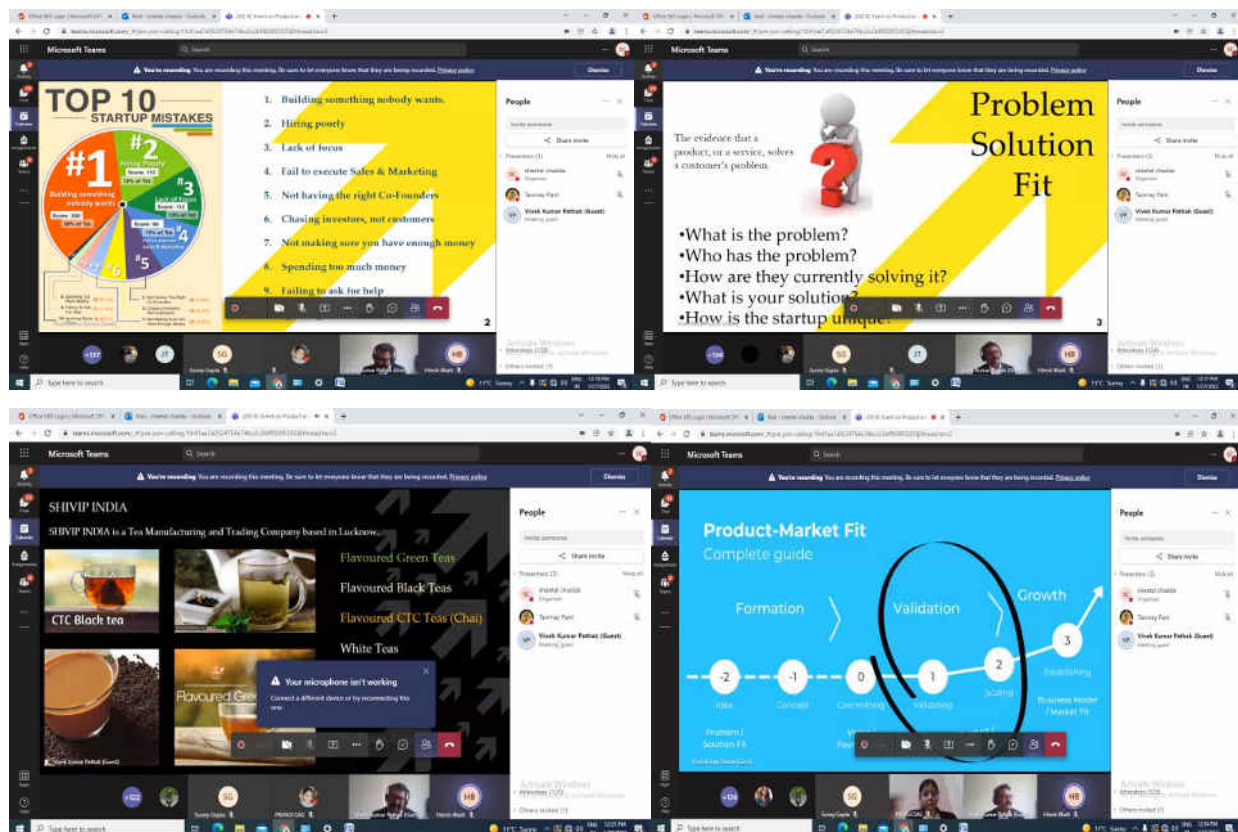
Microsoft Teams

You're recording You are recording this meeting. Be sure to let everyone know that they are being recorded. Privacy policy

Dismiss

TOP 10 STARTUP MISTAKES

#1 Building something nobody wants

#2 Hiring Poorly

#3 Lack of focus

#4

#5

#6

1. Building something nobody wants.
2. Hiring poorly
3. Lack of focus
4. Fail to execute Sales & Marketing
5. Not having the right Co-Founders
6. Chasing investors, not customers
7. Not making sure you have enough money
8. Spending too much money
9. Failing to ask for help

2

People

Share invite

Vivek Kumar Pathak (Guest)

Tanmay Pant

SG

JT

HB

Activate Windows

Type here to search

Problem Solution Fit

The evidence that a product, or a service, solves a customer's problem.

•What is the problem?
•Who has the problem?
•How are they currently solving it?
•What is your solution?
•How is the startup unique?

3

SHIVIP INDIA

SHIVIP INDIA is a Tea Manufacturing and Trading Company based in Lucknow.

CTC Black tea

Flavoured Green Teas

Flavoured Black Teas

Flavoured CTC Teas (Chai)

White Teas

Flavoured Gre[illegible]

Your microphone isn't working

Connect a different device or by reconnecting this one.

Product-Market Fit

Complete guide

Formation

Validation

Growth

-2

-1

0

1

2

3

Idea

Concept

Validating

Scaling

Establishing

Problem / Solution Fit

Business Model / Market Fit